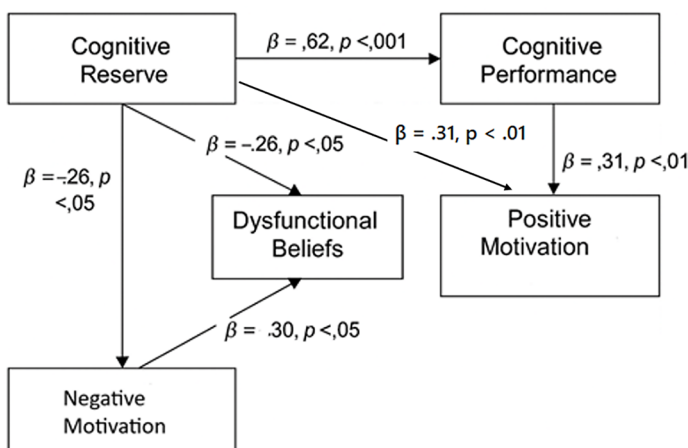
Cognitive Reserve

$\beta$ = ,62, $p$ <,001

Cognitive Performance

$\beta$ = –.26, $p$ <,05

β = .31, p < .01

$\beta$ =-.26, $p$ <,05

$\beta$ = ,31, $p$ <,01

Dysfunctional Beliefs

Positive Motivation

$\beta$ = .30, $p$ <,05

Negative Motivation